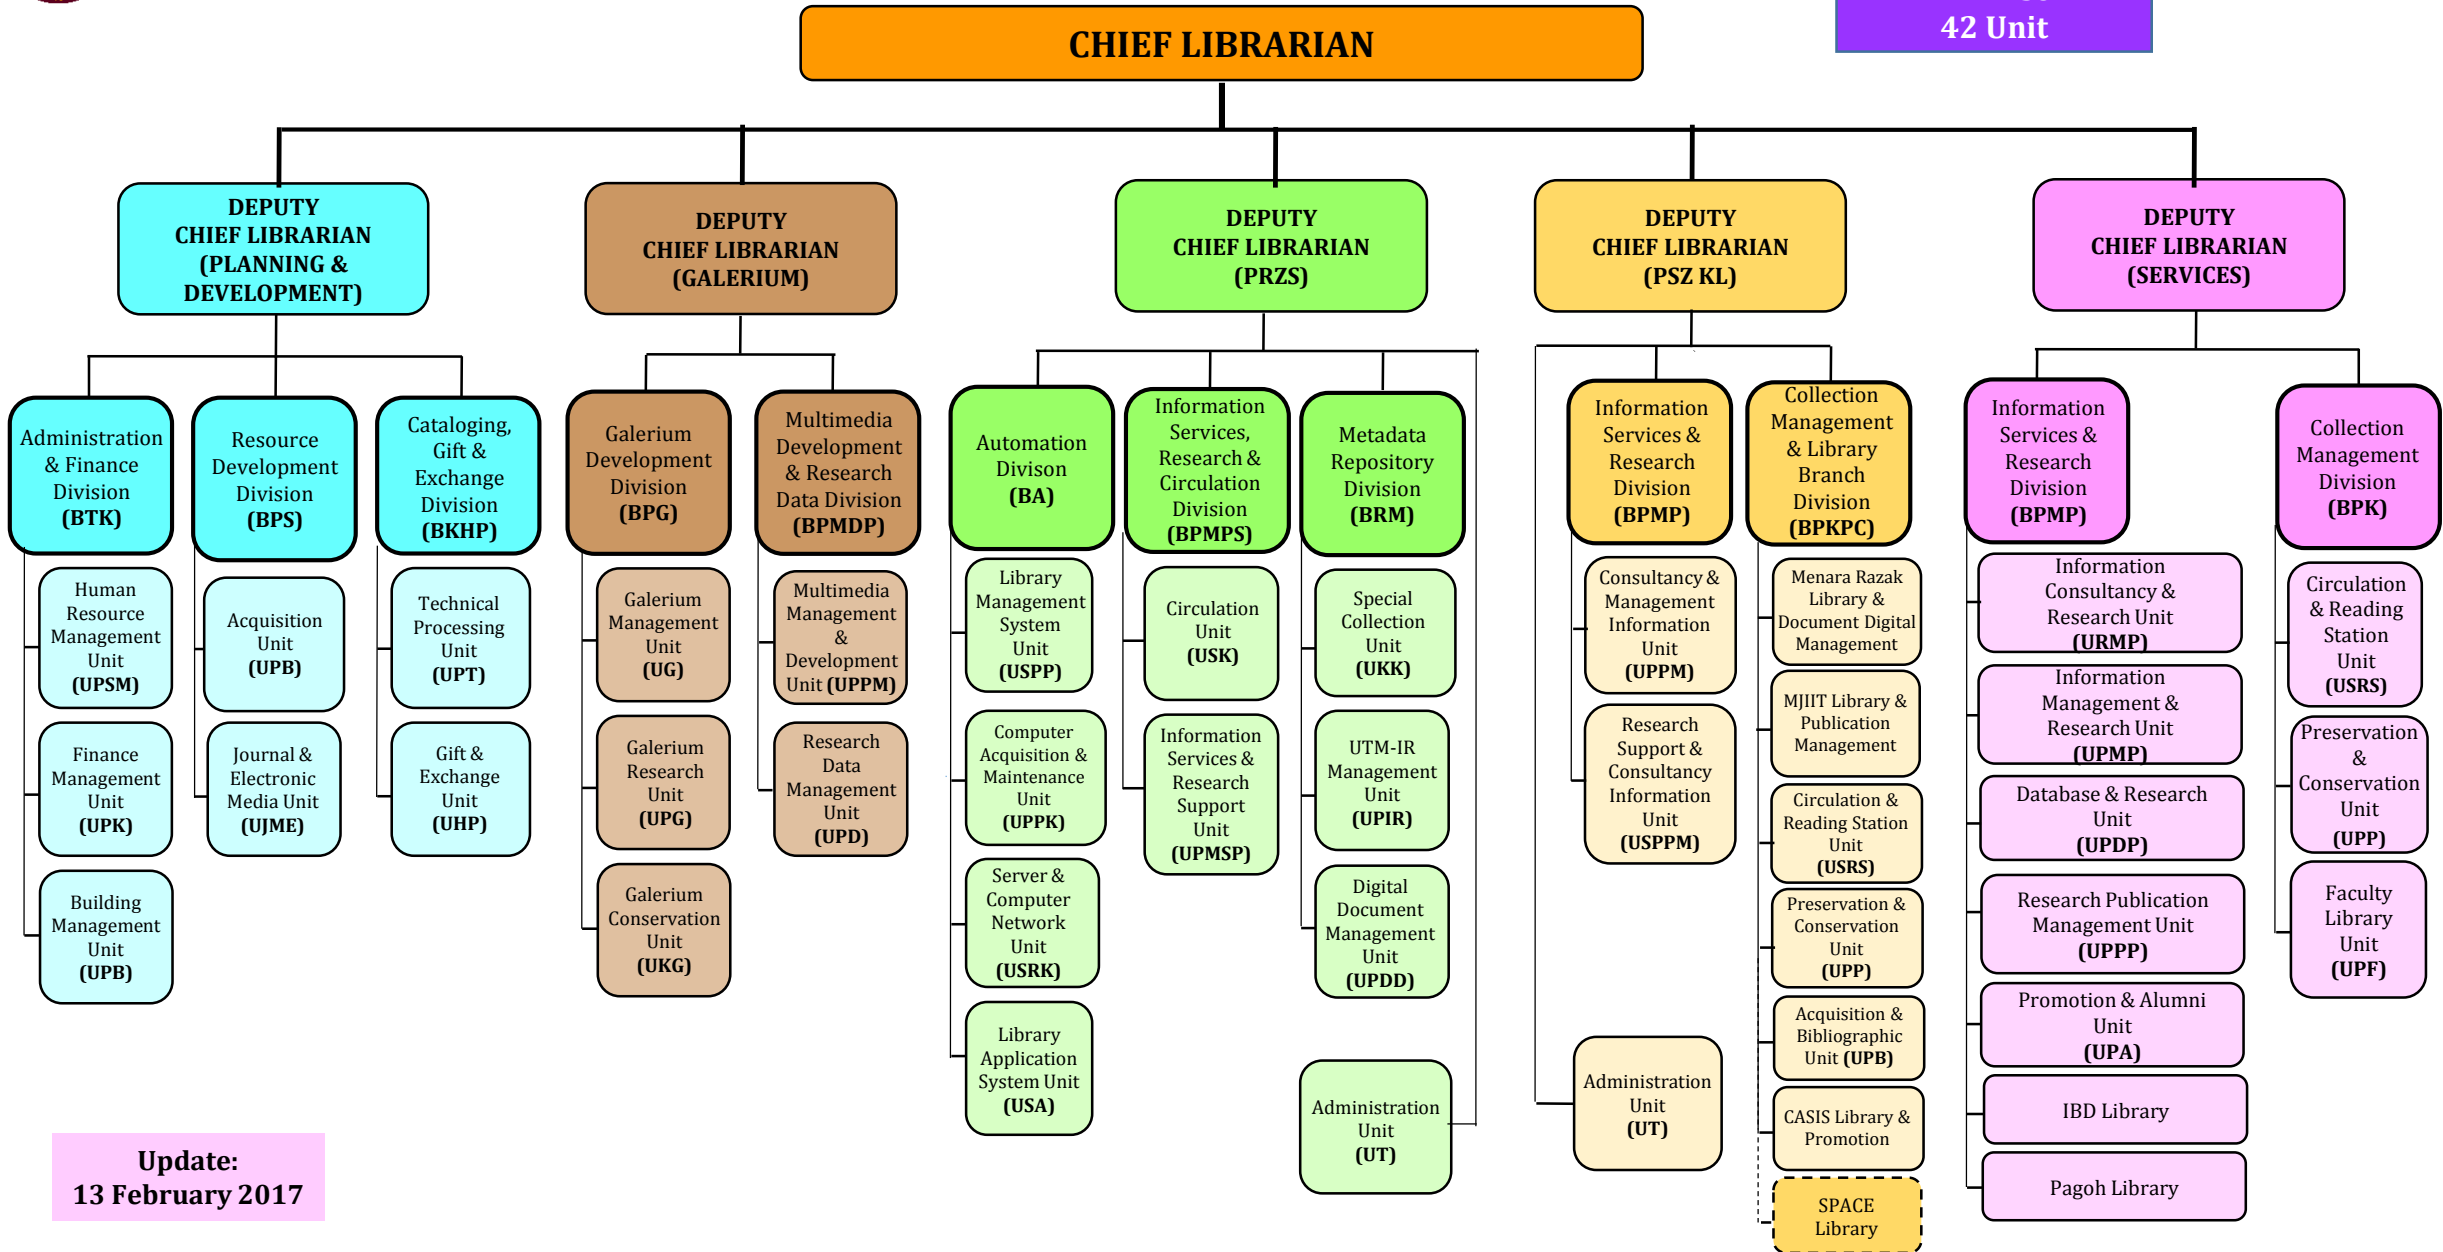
CHIEF LIBRARIAN

42 Unit

DEPUTY CHIEF LIBRARIAN (PLANNING & DEVELOPMENT)

Administration & Finance Division (BTK)

Human Resource Management Unit (UPSM)

Finance Management Unit (UPK)

Building Management Unit (UPB)

Resource Development Division (BPS)

Acquisition Unit (UPB)

Journal & Electronic Media Unit (UJME)

Cataloging, Gift & Exchange Division (BKHP)

Technical Processing Unit (UPT)

Gift & Exchange Unit (UHP)

DEPUTY CHIEF LIBRARIAN (GALERIUM)

Galerium Development Division (BPG)

Galerium Management Unit (UG)

Galerium Research Unit (UPG)

Galerium Conservation Unit (UKG)

Multimedia Development & Research Data Division (BPMDP)

Multimedia Management & Development Unit (UPPM)

Research Data Management Unit (UPD)

DEPUTY CHIEF LIBRARIAN (PRZS)

Automation Divison (BA)

Library Management System Unit (USPP)

Computer Acquisition & Maintenance Unit (UPPK)

Server & Computer Network Unit (USRK)

Library Application System Unit (USA)

Information Services, Research & Circulation Division (BPMPS)

Circulation Unit (USK)

Information Services & Research Support Unit (UPMSP)

Metadata Repository Division (BRM)

Special Collection Unit (UKK)

UTM-IR Management Unit (UPIR)

Digital Document Management Unit (UPDD)

Administration Unit (UT)

DEPUTY CHIEF LIBRARIAN (PSZ KL)

Information Services & Research Division (BPMP)

Consultancy & Management Information Unit (UPPM)

Research Support & Consultancy Information Unit (USPPM)

Administration Unit (UT)

Collection Management & Library Branch Division (BPKPC)

Menara Razak Library & Document Digital Management

MJIIT Library & Publication Management

Circulation & Reading Station Unit (USRS)

Preservation & Conservation Unit (UPP)

Acquisition & Bibliographic Unit (UPB)

CASIS Library & Promotion

SPACE Library

DEPUTY CHIEF LIBRARIAN (SERVICES)

Information Services & Research Division (BPMP)

Information Consultancy & Research Unit (URMP)

Information Management & Research Unit (UPMP)

Database & Research Unit (UPDP)

Research Publication Management Unit (UPPP)

Promotion & Alumni Unit (UPA)

IBD Library

Pagoh Library

Collection Management Division (BPK)

Circulation & Reading Station Unit (USRS)

Preservation & Conservation Unit (UPP)

Faculty Library Unit (UPF)

Update:
13 February 2017